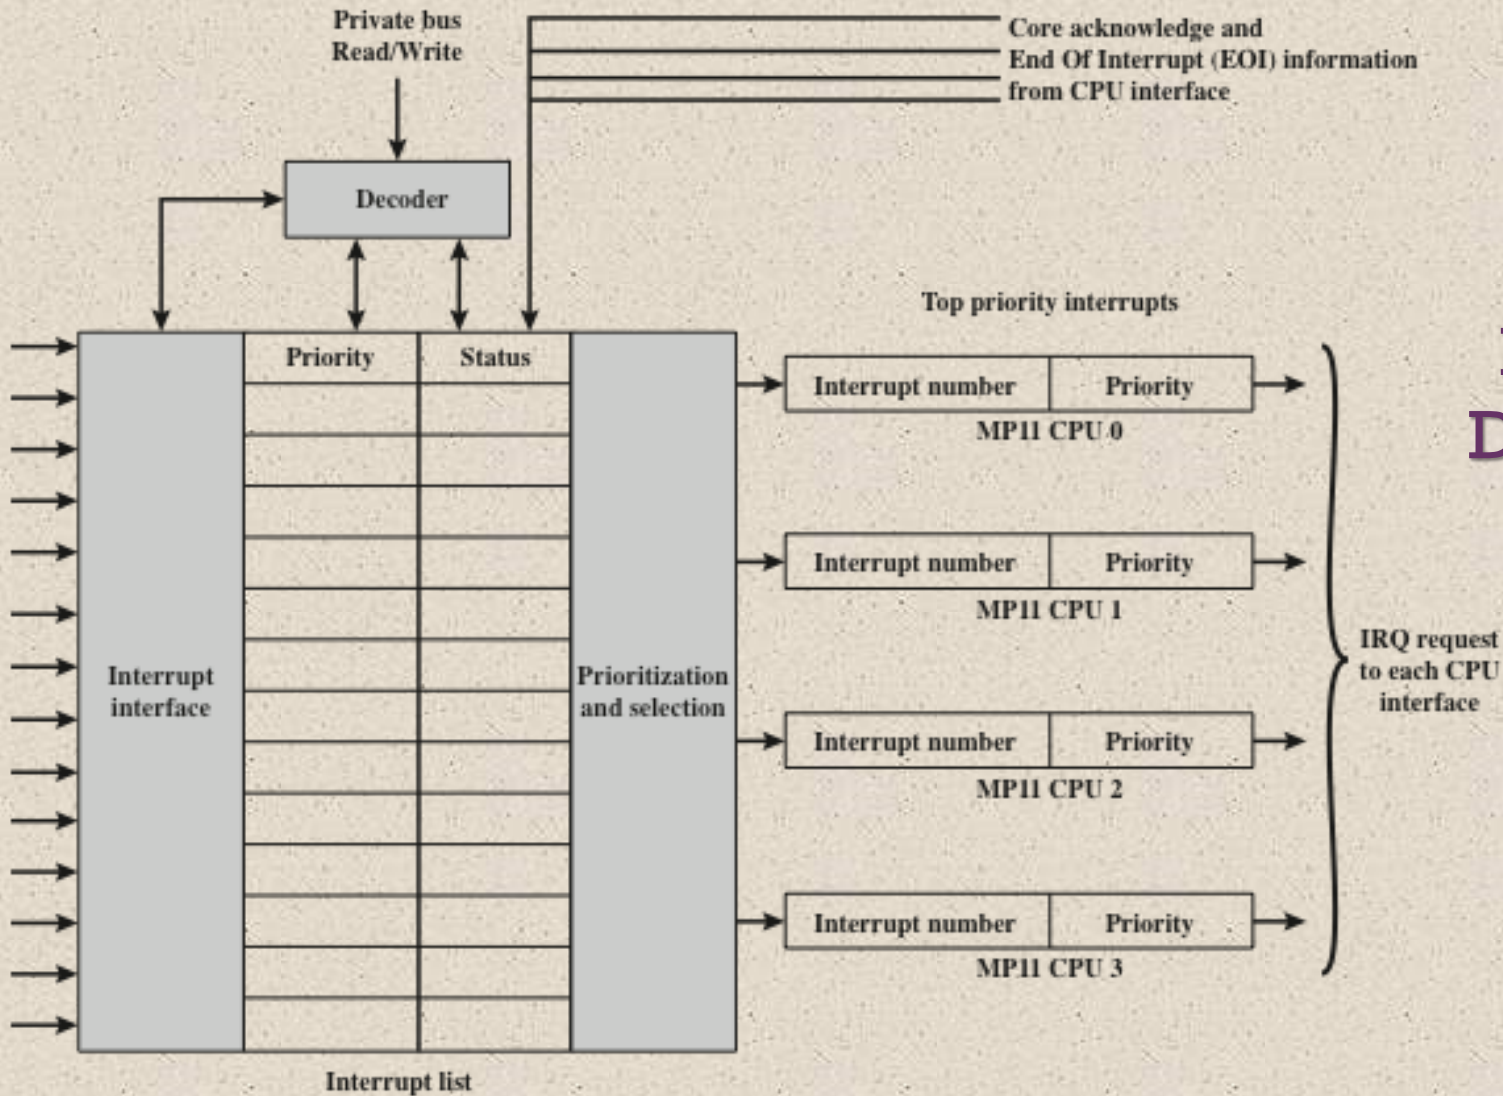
Private bus Read/Write

Core acknowledge and End Of Interrupt (EOI) information from CPU interface

Decoder

Top priority interrupts

Priority

Status

Interrupt number | Priority
MP11 CPU 0

Interrupt number | Priority
MP11 CPU 1

Interrupt interface

Prioritization and selection

IRQ request to each CPU interface

Interrupt number | Priority
MP11 CPU 2

Interrupt number | Priority
MP11 CPU 3

Interrupt list

D